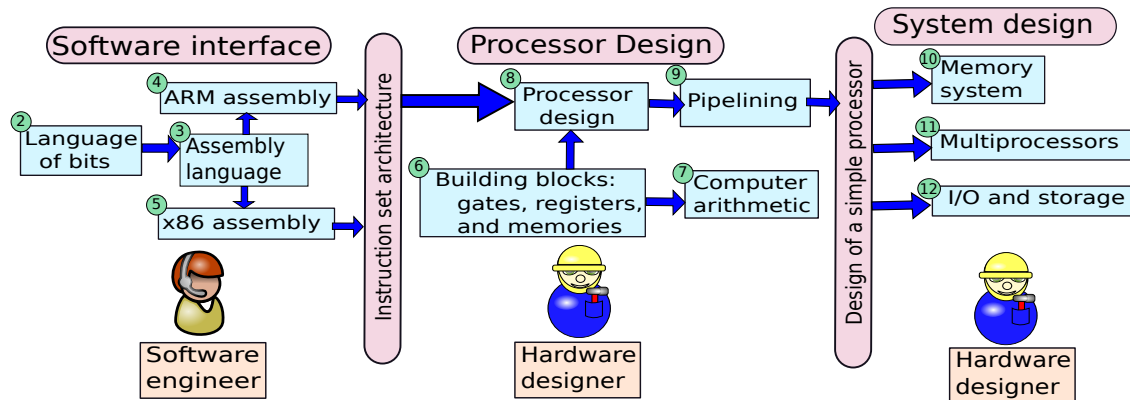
Software interface

Processor Design

System design

2 Language of bits

3 Assembly language

4 ARM assembly

5 x86 assembly

Instruction set architecture

8 Processor design

9 Pipelining

6 Building blocks: gates, registers, and memories

7 Computer arithmetic

Design of a simple processor

10 Memory system

11 Multiprocessors

12 I/O and storage

Software engineer

Hardware designer

Hardware designer